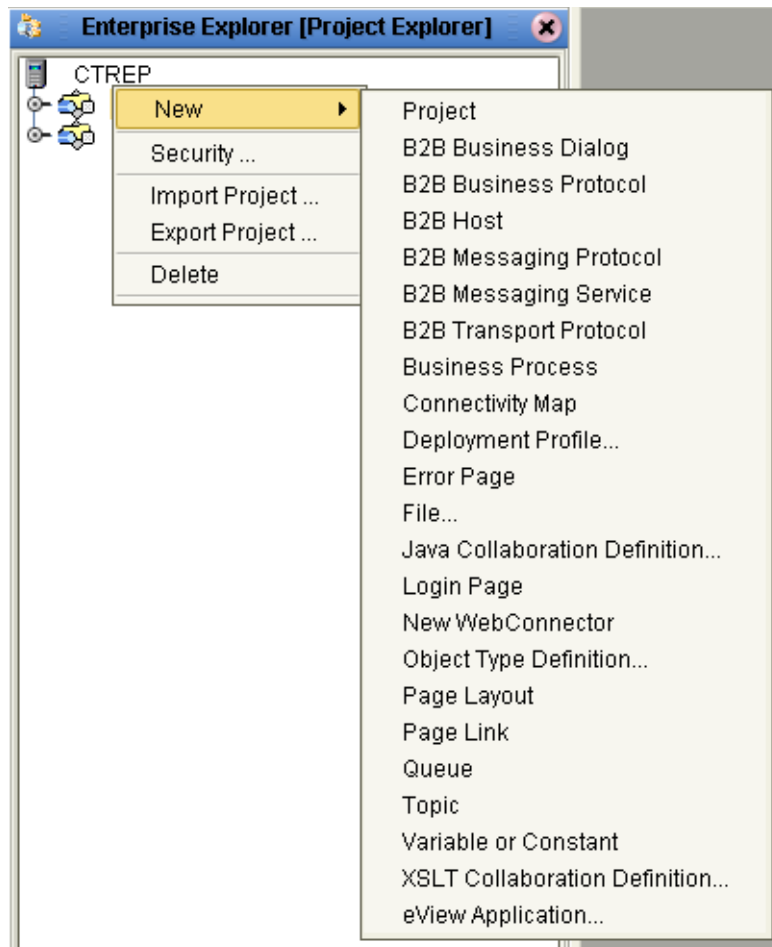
Enterprise Explorer [Project Explorer]

CTREP

New
Security ...
Import Project ...
Export Project ...
Delete

Project
B2B Business Dialog
B2B Business Protocol
B2B Host
B2B Messaging Protocol
B2B Messaging Service
B2B Transport Protocol
Business Process
Connectivity Map
Deployment Profile...
Error Page
File...
Java Collaboration Definition...
Login Page
New WebConnector
Object Type Definition...
Page Layout
Page Link
Queue
Topic
Variable or Constant
XSLT Collaboration Definition...
eView Application...